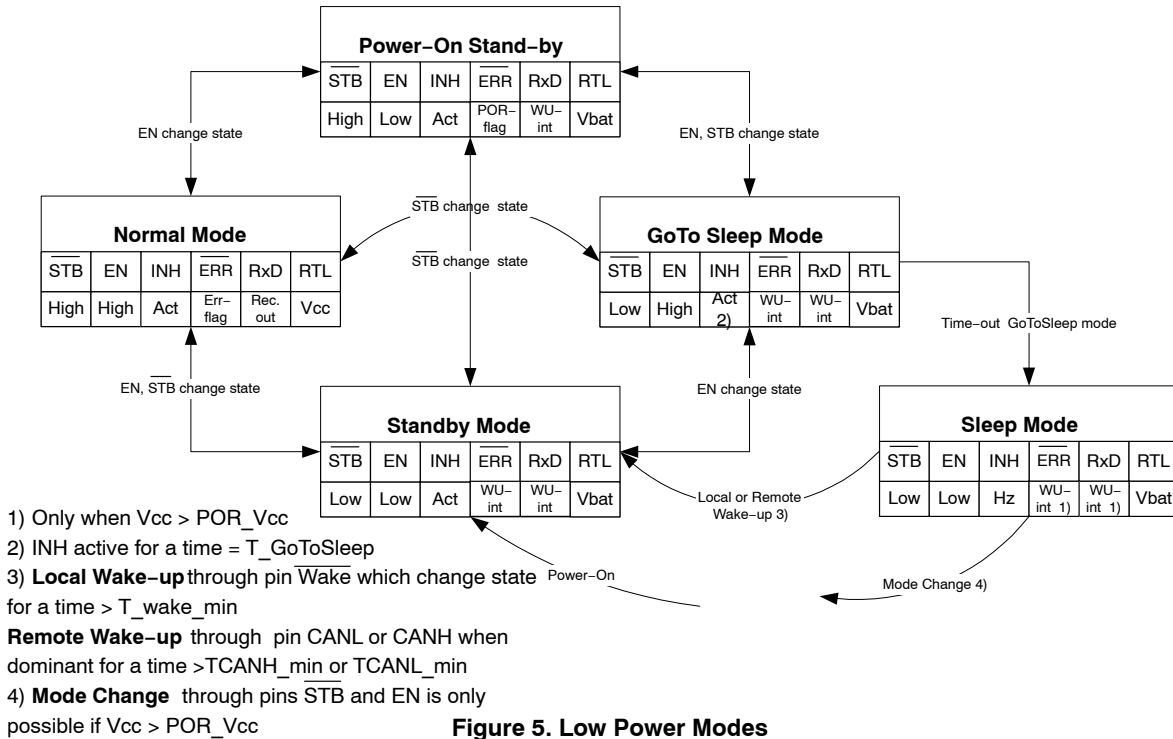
**Power−On Stand−by**

| $\overline{STB}$ | EN | INH | $\overline{ERR}$ | RxD | RTL |
|---|---|---|---|---|---|
| High | Low | Act | POR−flag | WU−int | Vbat |

EN change state

EN, STB change state

$\overline{STB}$ change state

$\overline{STB}$ change state

**Normal Mode**

| $\overline{STB}$ | EN | INH | $\overline{ERR}$ | RxD | RTL |
|---|---|---|---|---|---|
| High | High | Act | Err−flag | Rec. out | Vcc |

**GoTo Sleep Mode**

| $\overline{STB}$ | EN | INH | $\overline{ERR}$ | RxD | RTL |
|---|---|---|---|---|---|
| Low | High | Act 2) | WU−int | WU−int | Vbat |

Time−out GoToSleep mode

EN, $\overline{STB}$ change state

EN change state

**Standby Mode**

| $\overline{STB}$ | EN | INH | $\overline{ERR}$ | RxD | RTL |
|---|---|---|---|---|---|
| Low | Low | Act | WU−int | WU−int | Vbat |

**Sleep Mode**

| $\overline{STB}$ | EN | INH | $\overline{ERR}$ | RxD | RTL |
|---|---|---|---|---|---|
| Low | Low | Hz | WU−int 1) | WU−int 1) | Vbat |

Local or Remote Wake−up 3)

Power−On

Mode Change 4)

1) Only when Vcc > POR_Vcc
2) INH active for a time = T_GoToSleep
3) **Local Wake−up** through pin $\overline{Wake}$ which change state for a time > T_wake_min
**Remote Wake−up** through pin CANL or CANH when dominant for a time >TCANH_min or TCANL_min
4) **Mode Change** through pins $\overline{STB}$ and EN is only possible if Vcc > POR_Vcc

**Figure 5. Low Power Modes**